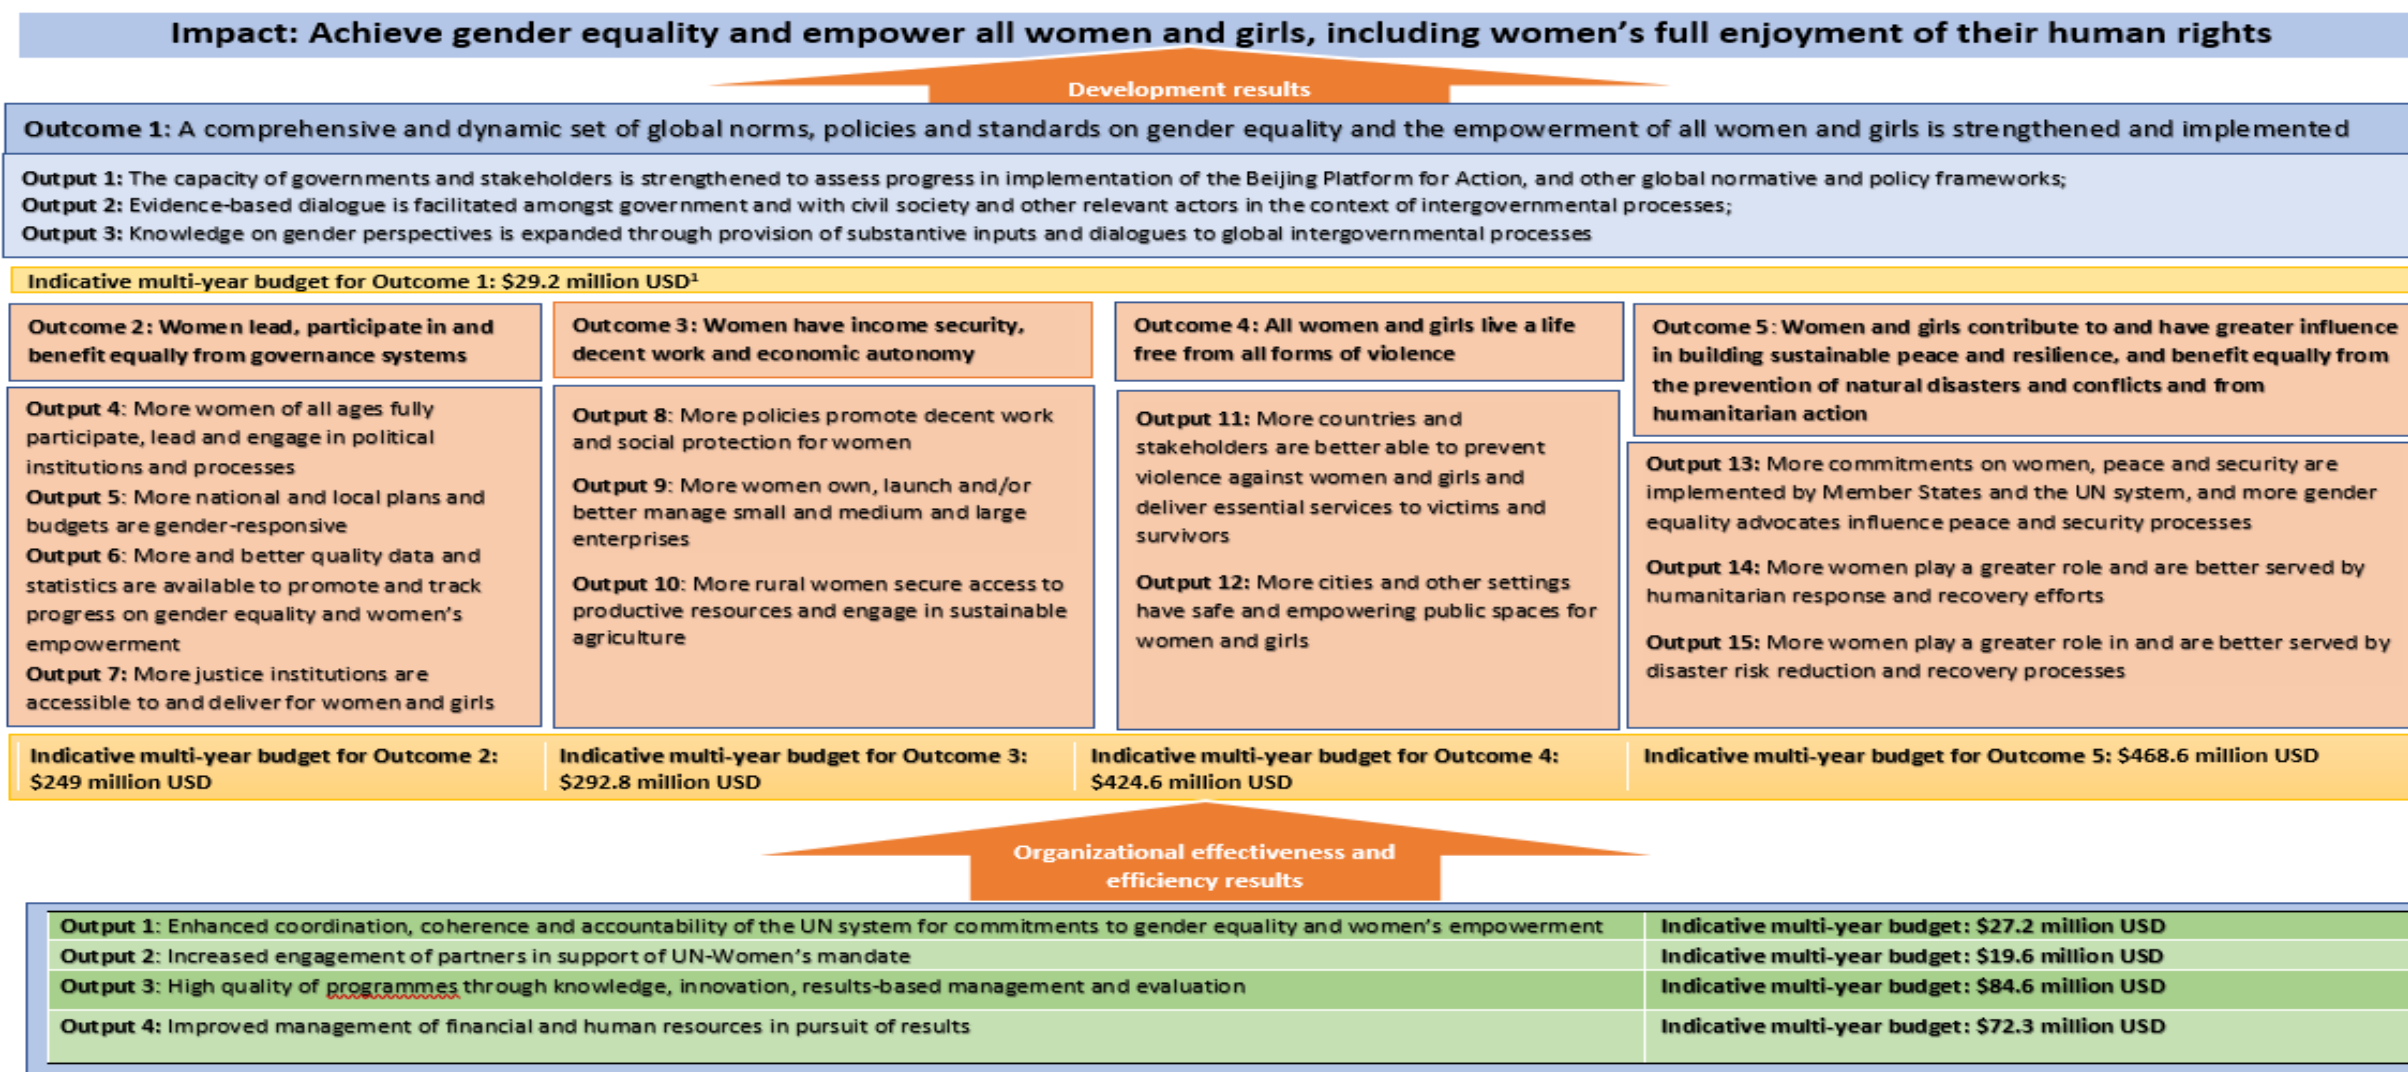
Impact: Achieve gender equality and empower all women and girls, including women's full enjoyment of their human rights

Development results

Outcome 1: A comprehensive and dynamic set of global norms, policies and standards on gender equality and the empowerment of all women and girls is strengthened and implemented

Output 1: The capacity of governments and stakeholders is strengthened to assess progress in implementation of the Beijing Platform for Action, and other global normative and policy frameworks;
Output 2: Evidence-based dialogue is facilitated amongst government and with civil society and other relevant actors in the context of intergovernmental processes;
Output 3: Knowledge on gender perspectives is expanded through provision of substantive inputs and dialogues to global intergovernmental processes

Indicative multi-year budget for Outcome 1: $29.2 million USD¹

Outcome 2: Women lead, participate in and benefit equally from governance systems

Output 4: More women of all ages fully participate, lead and engage in political institutions and processes
Output 5: More national and local plans and budgets are gender-responsive
Output 6: More and better quality data and statistics are available to promote and track progress on gender equality and women's empowerment
Output 7: More justice institutions are accessible to and deliver for women and girls

Outcome 3: Women have income security, decent work and economic autonomy

Output 8: More policies promote decent work and social protection for women

Output 9: More women own, launch and/or better manage small and medium and large enterprises

Output 10: More rural women secure access to productive resources and engage in sustainable agriculture

Outcome 4: All women and girls live a life free from all forms of violence

Output 11: More countries and stakeholders are better able to prevent violence against women and girls and deliver essential services to victims and survivors

Output 12: More cities and other settings have safe and empowering public spaces for women and girls

Outcome 5: Women and girls contribute to and have greater influence in building sustainable peace and resilience, and benefit equally from the prevention of natural disasters and conflicts and from humanitarian action

Output 13: More commitments on women, peace and security are implemented by Member States and the UN system, and more gender equality advocates influence peace and security processes

Output 14: More women play a greater role and are better served by humanitarian response and recovery efforts

Output 15: More women play a greater role in and are better served by disaster risk reduction and recovery processes

Indicative multi-year budget for Outcome 2: $249 million USD

Indicative multi-year budget for Outcome 3: $292.8 million USD

Indicative multi-year budget for Outcome 4: $424.6 million USD

Indicative multi-year budget for Outcome 5: $468.6 million USD

Organizational effectiveness and efficiency results

| Output 1: Enhanced coordination, coherence and accountability of the UN system for commitments to gender equality and women's empowerment | Indicative multi-year budget: $27.2 million USD |
|---|---|
| Output 2: Increased engagement of partners in support of UN-Women's mandate | Indicative multi-year budget: $19.6 million USD |
| Output 3: High quality of programmes through knowledge, innovation, results-based management and evaluation | Indicative multi-year budget: $84.6 million USD |
| Output 4: Improved management of financial and human resources in pursuit of results | Indicative multi-year budget: $72.3 million USD |